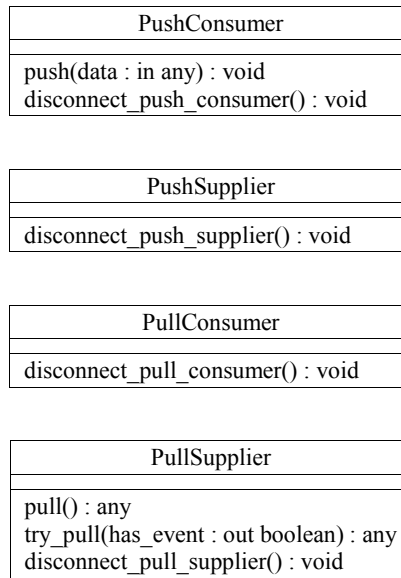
PushConsumer

push(data : in any) : void
disconnect_push_consumer() : void

PushSupplier

disconnect_push_supplier() : void

PullConsumer

disconnect_pull_consumer() : void

PullSupplier

pull() : any
try_pull(has_event : out boolean) : any
disconnect_pull_supplier() : void